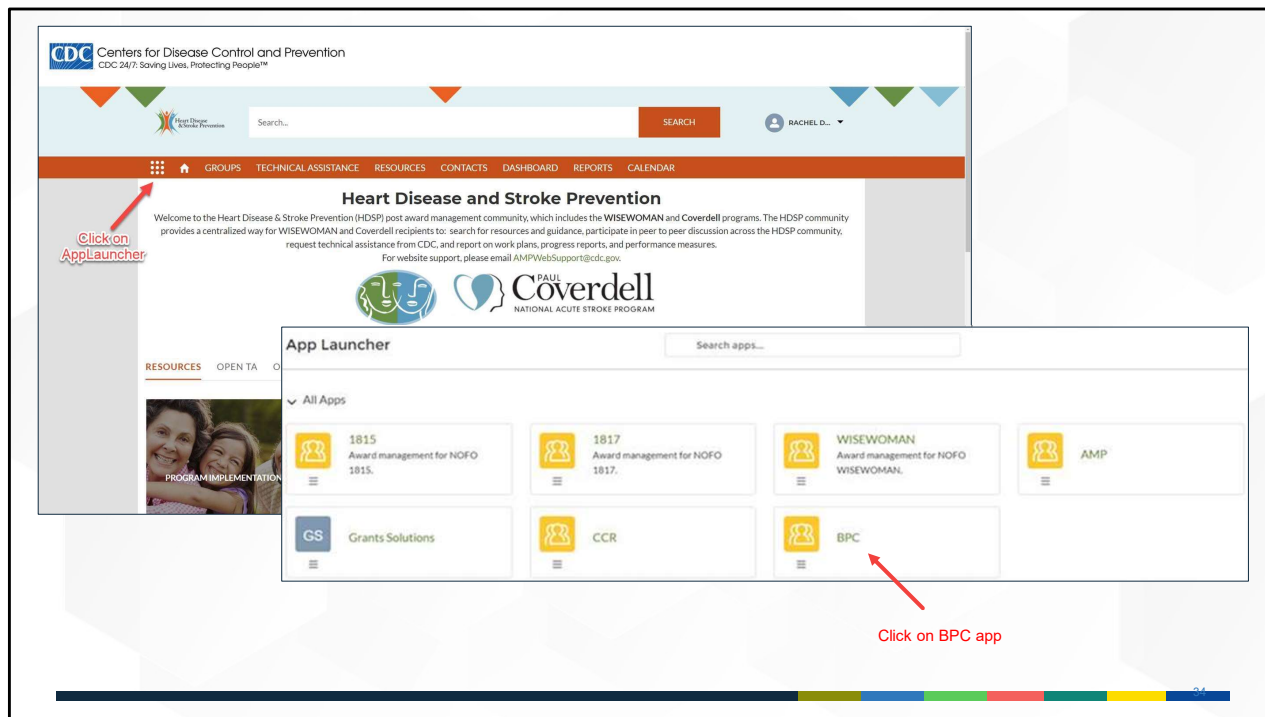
CDC Centers for Disease Control and Prevention
CDC 24/7: Saving Lives, Protecting People™

Heart Disease & Stroke Prevention

Search...

SEARCH

RACHEL D...

GROUPS TECHNICAL ASSISTANCE RESOURCES CONTACTS DASHBOARD REPORTS CALENDAR

Click on AppLauncher

Heart Disease and Stroke Prevention

Welcome to the Heart Disease & Stroke Prevention (HDSP) post award management community, which includes the WISEWOMAN and Coverdell programs. The HDSP community provides a centralized way for WISEWOMAN and Coverdell recipients to: search for resources and guidance, participate in peer to peer discussion across the HDSP community, request technical assistance from CDC, and report on work plans, progress reports, and performance measures.
For website support, please email AMPWebSupport@cdc.gov.

PAUL Coverdell
NATIONAL ACUTE STROKE PROGRAM

RESOURCES OPEN TA O

PROGRAM IMPLEMENTATION

App Launcher

Search apps...

All Apps

1815
Award management for NOFO 1815.

1817
Award management for NOFO 1817.

WISEWOMAN
Award management for NOFO WISEWOMAN.

AMP

GS Grants Solutions

CCR

BPC

Click on BPC app

34